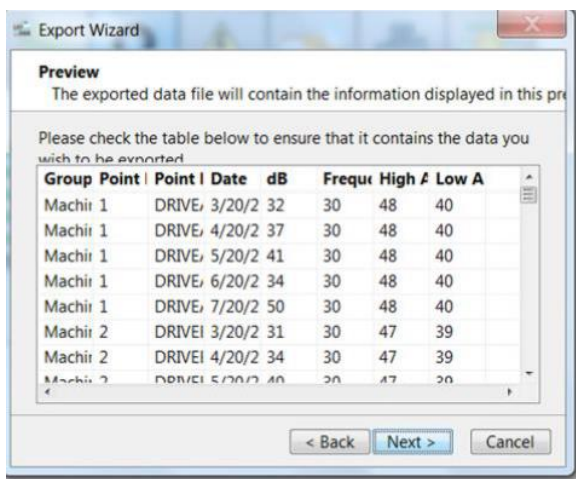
Export Wizard

Preview
The exported data file will contain the information displayed in this pr

Please check the table below to ensure that it contains the data you wish to be exported

| Group | Point I | Point I | Date | dB | Freque | High A | Low A |
|---|---|---|---|---|---|---|---|
| Machi | 1 | DRIVE | 3/20/2 | 32 | 30 | 48 | 40 |
| Machi | 1 | DRIVE | 4/20/2 | 37 | 30 | 48 | 40 |
| Machi | 1 | DRIVE | 5/20/2 | 41 | 30 | 48 | 40 |
| Machi | 1 | DRIVE | 6/20/2 | 34 | 30 | 48 | 40 |
| Machi | 1 | DRIVE | 7/20/2 | 50 | 30 | 48 | 40 |
| Machi | 2 | DRIVEI | 3/20/2 | 31 | 30 | 47 | 39 |
| Machi | 2 | DRIVEI | 4/20/2 | 34 | 30 | 47 | 39 |
| Machi | 2 | DRIVEI | 5/20/2 | 40 | 30 | 47 | 39 |

< Back  Next >  Cancel